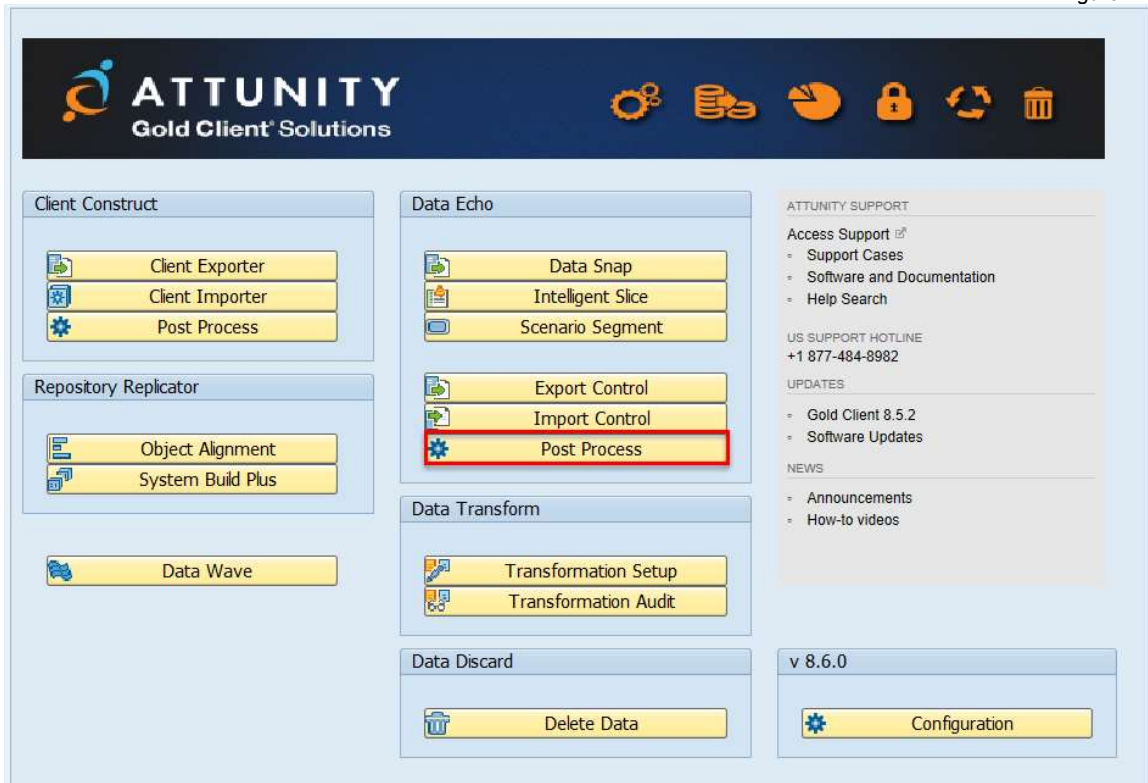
ATTUNITY
Gold Client Solutions

Client Construct
Client Exporter
Client Importer
Post Process

Repository Replicator
Object Alignment
System Build Plus

Data Wave

Data Echo
Data Snap
Intelligent Slice
Scenario Segment

Export Control
Import Control
Post Process

Data Transform
Transformation Setup
Transformation Audit

Data Discard
Delete Data

ATTUNITY SUPPORT
Access Support
Support Cases
Software and Documentation
Help Search

US SUPPORT HOTLINE
+1 877-484-8982

UPDATES
Gold Client 8.5.2
Software Updates

NEWS
Announcements
How-to videos

v 8.6.0
Configuration